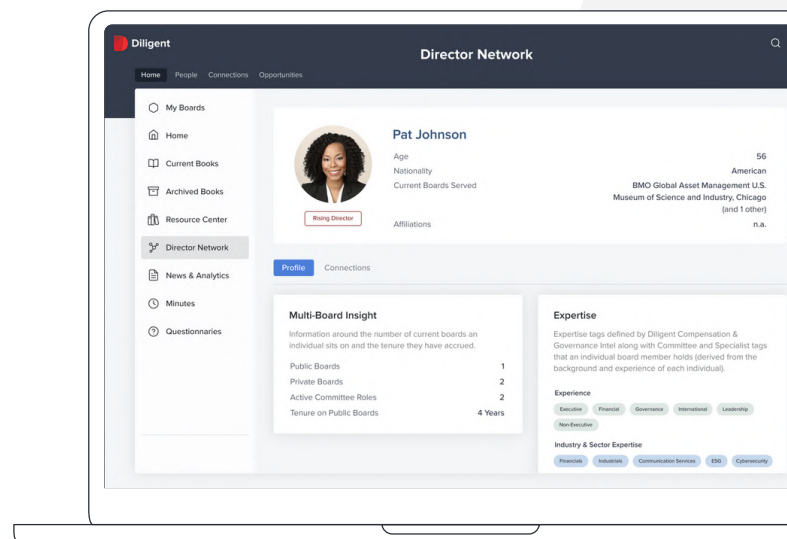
Diligent

Director Network

Home People Connections Opportunities

My Boards

Home

Current Books

Archived Books

Resource Center

Director Network

News & Analytics

Minutes

Questionnaries

Pat Johnson

Rising Director

Age 56

Nationality American

Current Boards Served BMO Global Asset Management U.S. Museum of Science and Industry, Chicago (and 1 other)

Affiliations n.a.

Profile Connections

Multi-Board Insight

Information around the number of current boards an individual sits on and the tenure they have accrued.

| | |
|---|---|
| Public Boards | 1 |
| Private Boards | 2 |
| Active Committee Roles | 2 |
| Tenure on Public Boards | 4 Years |

Expertise

Expertise tags defined by Diligent Compensation & Governance Intel along with Committee and Specialist tags that an individual board member holds (derived from the background and experience of each individual).

Experience

Executive Financial Governance International Leadership Non-Executive

Industry & Sector Expertise

Financials Industrials Communication Services ESG Cybersecurity